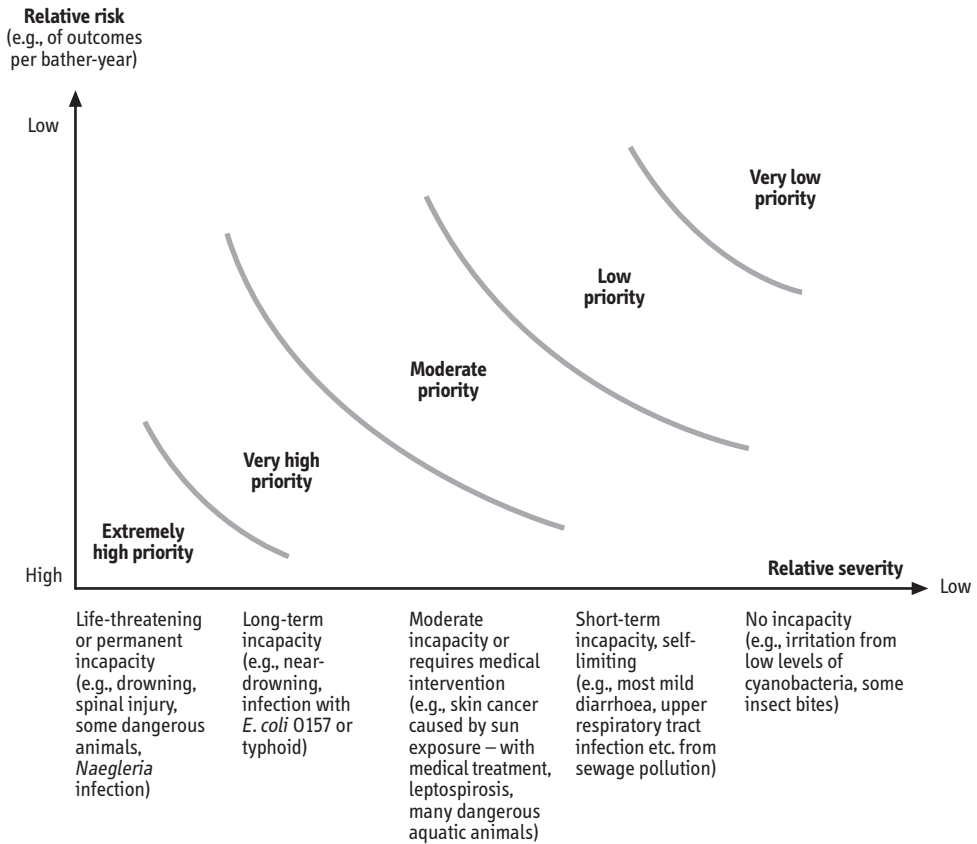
Relative risk
(e.g., of outcomes per bather-year)

Low

High

Very low priority

Low priority

Moderate priority

Very high priority

Extremely high priority

Relative severity

Low

Life-threatening or permanent incapacity (e.g., drowning, spinal injury, some dangerous animals, Naegleria infection)

Long-term incapacity (e.g., near-drowning, infection with E. coli O157 or typhoid)

Moderate incapacity or requires medical intervention (e.g., skin cancer caused by sun exposure – with medical treatment, leptospirosis, many dangerous aquatic animals)

Short-term incapacity, self-limiting (e.g., most mild diarrhoea, upper respiratory tract infection etc. from sewage pollution)

No incapacity (e.g., irritation from low levels of cyanobacteria, some insect bites)